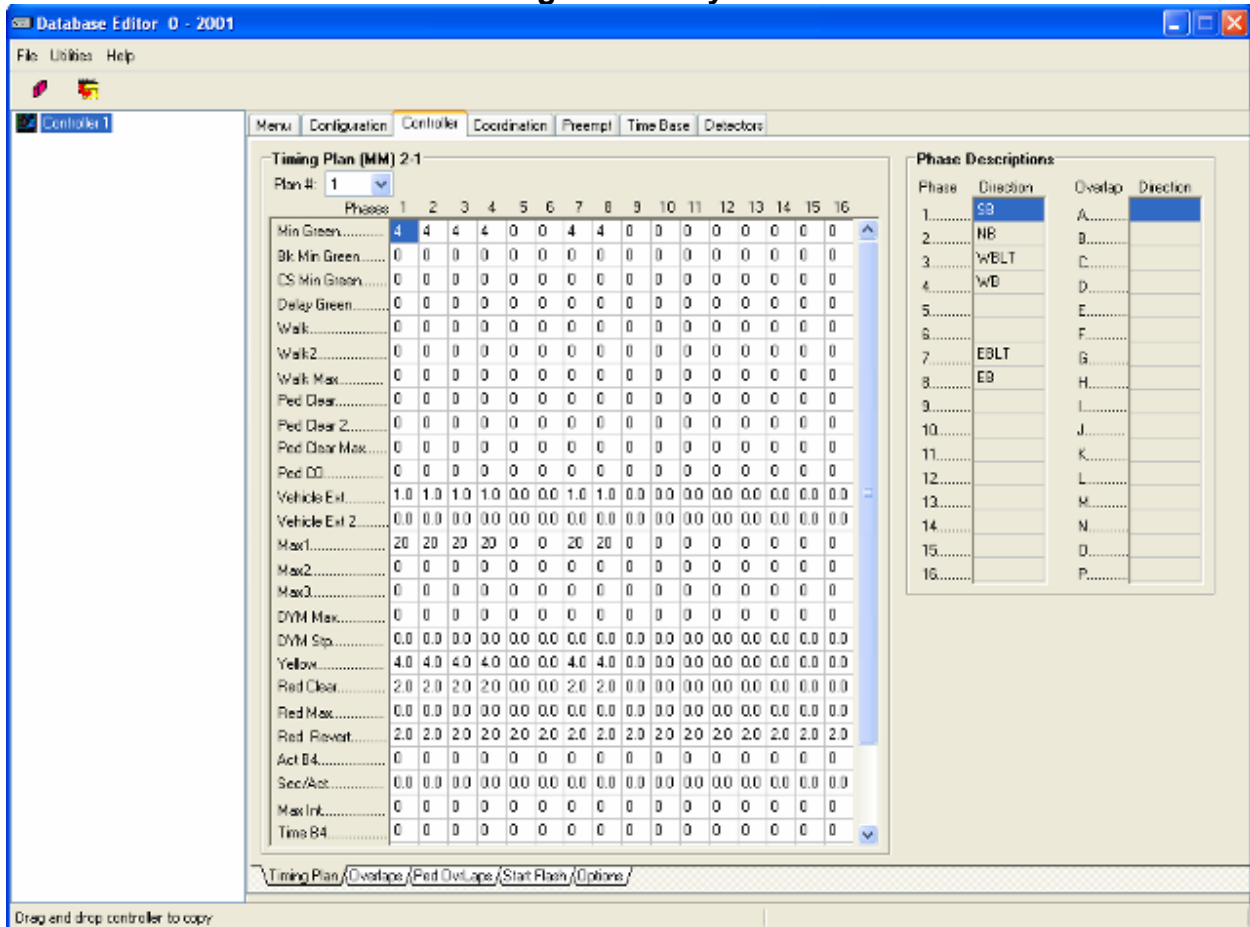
Database Editor 0 - 2001

File Utilities Help

Controller 1

Menu | Configuration | Controller | Coordination | Preempt | Time Base | Detectors

Timing Plan (MM) 2-1

Plan #: 1

| Phases | 1 | 2 | 3 | 4 | 5 | 6 | 7 | 8 | 9 | 10 | 11 | 12 | 13 | 14 | 15 | 16 |
|---|---|---|---|---|---|---|---|---|---|---|---|---|---|---|---|---|
| Min Green.......... | 4 | 4 | 4 | 4 | 0 | 0 | 4 | 4 | 0 | 0 | 0 | 0 | 0 | 0 | 0 | 0 |
| Bk Min Green...... | 0 | 0 | 0 | 0 | 0 | 0 | 0 | 0 | 0 | 0 | 0 | 0 | 0 | 0 | 0 | 0 |
| CS Min Green...... | 0 | 0 | 0 | 0 | 0 | 0 | 0 | 0 | 0 | 0 | 0 | 0 | 0 | 0 | 0 | 0 |
| Delay Green......... | 0 | 0 | 0 | 0 | 0 | 0 | 0 | 0 | 0 | 0 | 0 | 0 | 0 | 0 | 0 | 0 |
| Walk.................... | 0 | 0 | 0 | 0 | 0 | 0 | 0 | 0 | 0 | 0 | 0 | 0 | 0 | 0 | 0 | 0 |
| Walk2.................. | 0 | 0 | 0 | 0 | 0 | 0 | 0 | 0 | 0 | 0 | 0 | 0 | 0 | 0 | 0 | 0 |
| Walk Max........... | 0 | 0 | 0 | 0 | 0 | 0 | 0 | 0 | 0 | 0 | 0 | 0 | 0 | 0 | 0 | 0 |
| Ped Clear............ | 0 | 0 | 0 | 0 | 0 | 0 | 0 | 0 | 0 | 0 | 0 | 0 | 0 | 0 | 0 | 0 |
| Ped Clear 2.......... | 0 | 0 | 0 | 0 | 0 | 0 | 0 | 0 | 0 | 0 | 0 | 0 | 0 | 0 | 0 | 0 |
| Ped Clear Max...... | 0 | 0 | 0 | 0 | 0 | 0 | 0 | 0 | 0 | 0 | 0 | 0 | 0 | 0 | 0 | 0 |
| Ped CO................ | 0 | 0 | 0 | 0 | 0 | 0 | 0 | 0 | 0 | 0 | 0 | 0 | 0 | 0 | 0 | 0 |
| Vehicle Ext.......... | 1.0 | 1.0 | 1.0 | 1.0 | 0.0 | 0.0 | 1.0 | 1.0 | 0.0 | 0.0 | 0.0 | 0.0 | 0.0 | 0.0 | 0.0 | 0.0 |
| Vehicle Ext 2........ | 0.0 | 0.0 | 0.0 | 0.0 | 0.0 | 0.0 | 0.0 | 0.0 | 0.0 | 0.0 | 0.0 | 0.0 | 0.0 | 0.0 | 0.0 | 0.0 |
| Max1................... | 20 | 20 | 20 | 20 | 0 | 0 | 20 | 20 | 0 | 0 | 0 | 0 | 0 | 0 | 0 | 0 |
| Max2................... | 0 | 0 | 0 | 0 | 0 | 0 | 0 | 0 | 0 | 0 | 0 | 0 | 0 | 0 | 0 | 0 |
| Max3................... | 0 | 0 | 0 | 0 | 0 | 0 | 0 | 0 | 0 | 0 | 0 | 0 | 0 | 0 | 0 | 0 |
| DYM Max............ | 0 | 0 | 0 | 0 | 0 | 0 | 0 | 0 | 0 | 0 | 0 | 0 | 0 | 0 | 0 | 0 |
| DYM Stp............ | 0.0 | 0.0 | 0.0 | 0.0 | 0.0 | 0.0 | 0.0 | 0.0 | 0.0 | 0.0 | 0.0 | 0.0 | 0.0 | 0.0 | 0.0 | 0.0 |
| Yellow................. | 4.0 | 4.0 | 4.0 | 4.0 | 0.0 | 0.0 | 4.0 | 4.0 | 0.0 | 0.0 | 0.0 | 0.0 | 0.0 | 0.0 | 0.0 | 0.0 |
| Red Clear............ | 2.0 | 2.0 | 2.0 | 2.0 | 0.0 | 0.0 | 2.0 | 2.0 | 0.0 | 0.0 | 0.0 | 0.0 | 0.0 | 0.0 | 0.0 | 0.0 |
| Red Max............. | 0.0 | 0.0 | 0.0 | 0.0 | 0.0 | 0.0 | 0.0 | 0.0 | 0.0 | 0.0 | 0.0 | 0.0 | 0.0 | 0.0 | 0.0 | 0.0 |
| Red Revert.......... | 2.0 | 2.0 | 2.0 | 2.0 | 2.0 | 2.0 | 2.0 | 2.0 | 2.0 | 2.0 | 2.0 | 2.0 | 2.0 | 2.0 | 2.0 | 2.0 |
| Act B4................ | 0 | 0 | 0 | 0 | 0 | 0 | 0 | 0 | 0 | 0 | 0 | 0 | 0 | 0 | 0 | 0 |
| Sec/Act.............. | 0.0 | 0.0 | 0.0 | 0.0 | 0.0 | 0.0 | 0.0 | 0.0 | 0.0 | 0.0 | 0.0 | 0.0 | 0.0 | 0.0 | 0.0 | 0.0 |
| Max Int............... | 0 | 0 | 0 | 0 | 0 | 0 | 0 | 0 | 0 | 0 | 0 | 0 | 0 | 0 | 0 | 0 |
| Time B4.............. | 0 | 0 | 0 | 0 | 0 | 0 | 0 | 0 | 0 | 0 | 0 | 0 | 0 | 0 | 0 | 0 |

Phase Descriptions

| Phase | Direction | Overlap | Direction |
|---|---|---|---|
| 1......... | SB | A......... | |
| 2......... | NB | B......... | |
| 3......... | WBLT | C......... | |
| 4......... | WB | D......... | |
| 5......... | | E......... | |
| 6......... | | F......... | |
| 7......... | EBLT | G......... | |
| 8......... | EB | H......... | |
| 9......... | | I......... | |
| 10......... | | J......... | |
| 11......... | | K......... | |
| 12......... | | L......... | |
| 13......... | | M......... | |
| 14......... | | N......... | |
| 15......... | | O......... | |
| 16......... | | P......... | |

Timing Plan / Overlaps / Ped OvLaps / Start Flash / Options

Drag and drop controller to copy